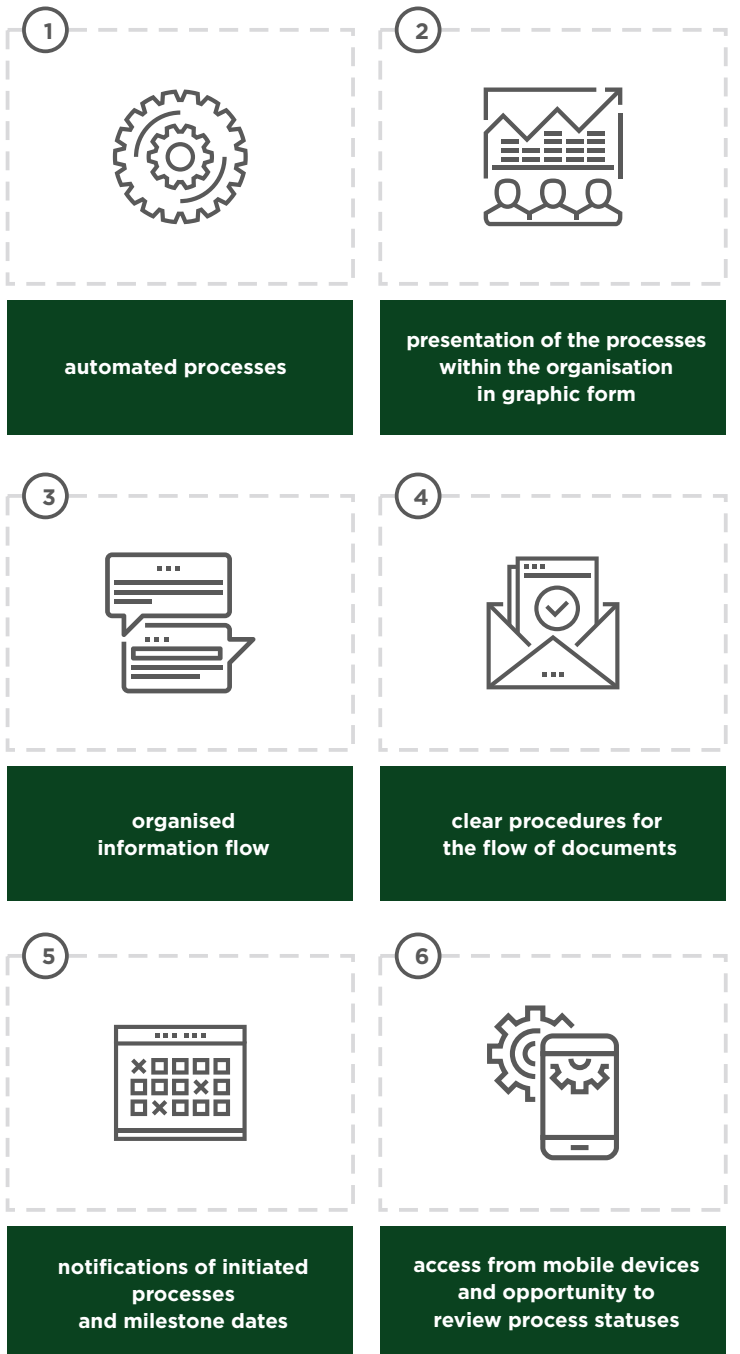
1

automated processes

2

presentation of the processes within the organisation in graphic form

3

organised information flow

4

clear procedures for the flow of documents

5

notifications of initiated processes and milestone dates

6

access from mobile devices and opportunity to review process statuses